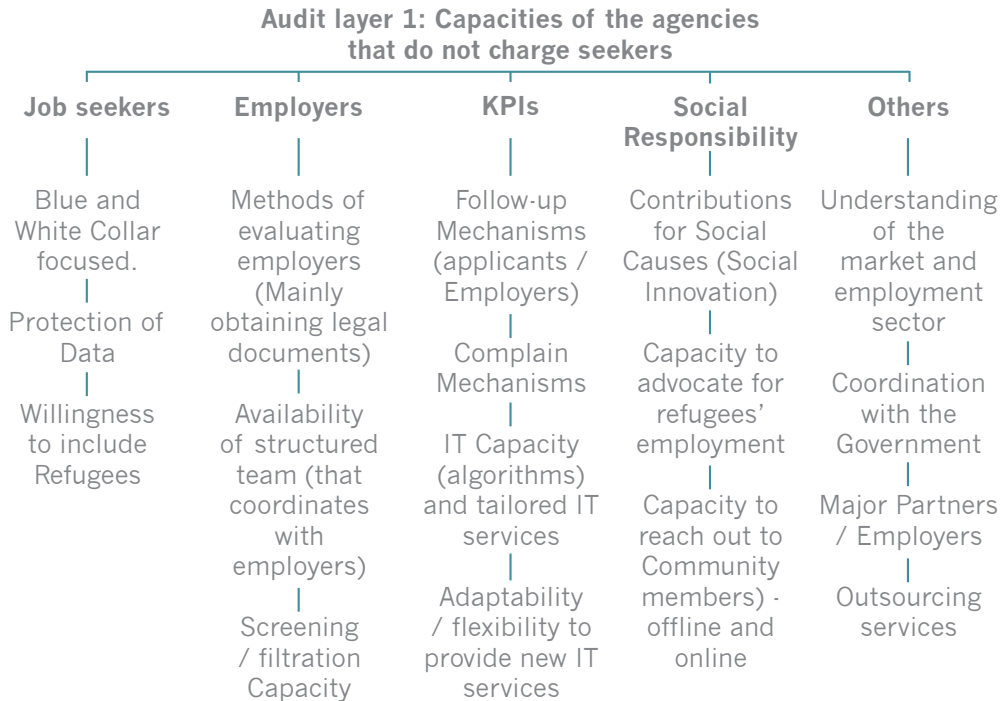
Audit layer 1: Capacities of the agencies that do not charge seekers

Job seekers

Blue and White Collar focused.

Protection of Data

Willingness to include Refugees

Employers

Methods of evaluating employers (Mainly obtaining legal documents)

Availability of structured team (that coordinates with employers)

Screening / filtration Capacity

KPIs

Follow-up Mechanisms (applicants / Employers)

Complain Mechanisms

IT Capacity (algorithms) and tailored IT services

Adaptability / flexibility to provide new IT services

Social Responsibility

Contributions for Social Causes (Social Innovation)

Capacity to advocate for refugees' employment

Capacity to reach out to Community members) - offline and online

Others

Understanding of the market and employment sector

Coordination with the Government

Major Partners / Employers

Outsourcing services